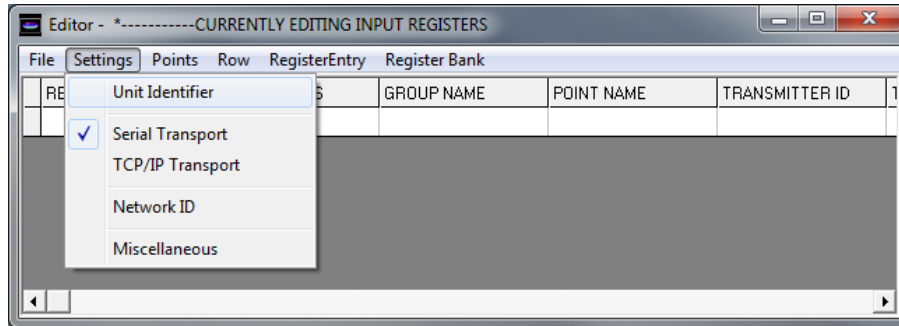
Editor - *-----------CURRENTLY EDITING INPUT REGISTERS

File Settings Points Row RegisterEntry Register Bank

| RE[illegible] | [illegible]S | GROUP NAME | POINT NAME | TRANSMITTER ID | T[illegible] |
|---|---|---|---|---|---|
| | | | | | |

Unit Identifier
✓ Serial Transport
TCP/IP Transport
Network ID
Miscellaneous